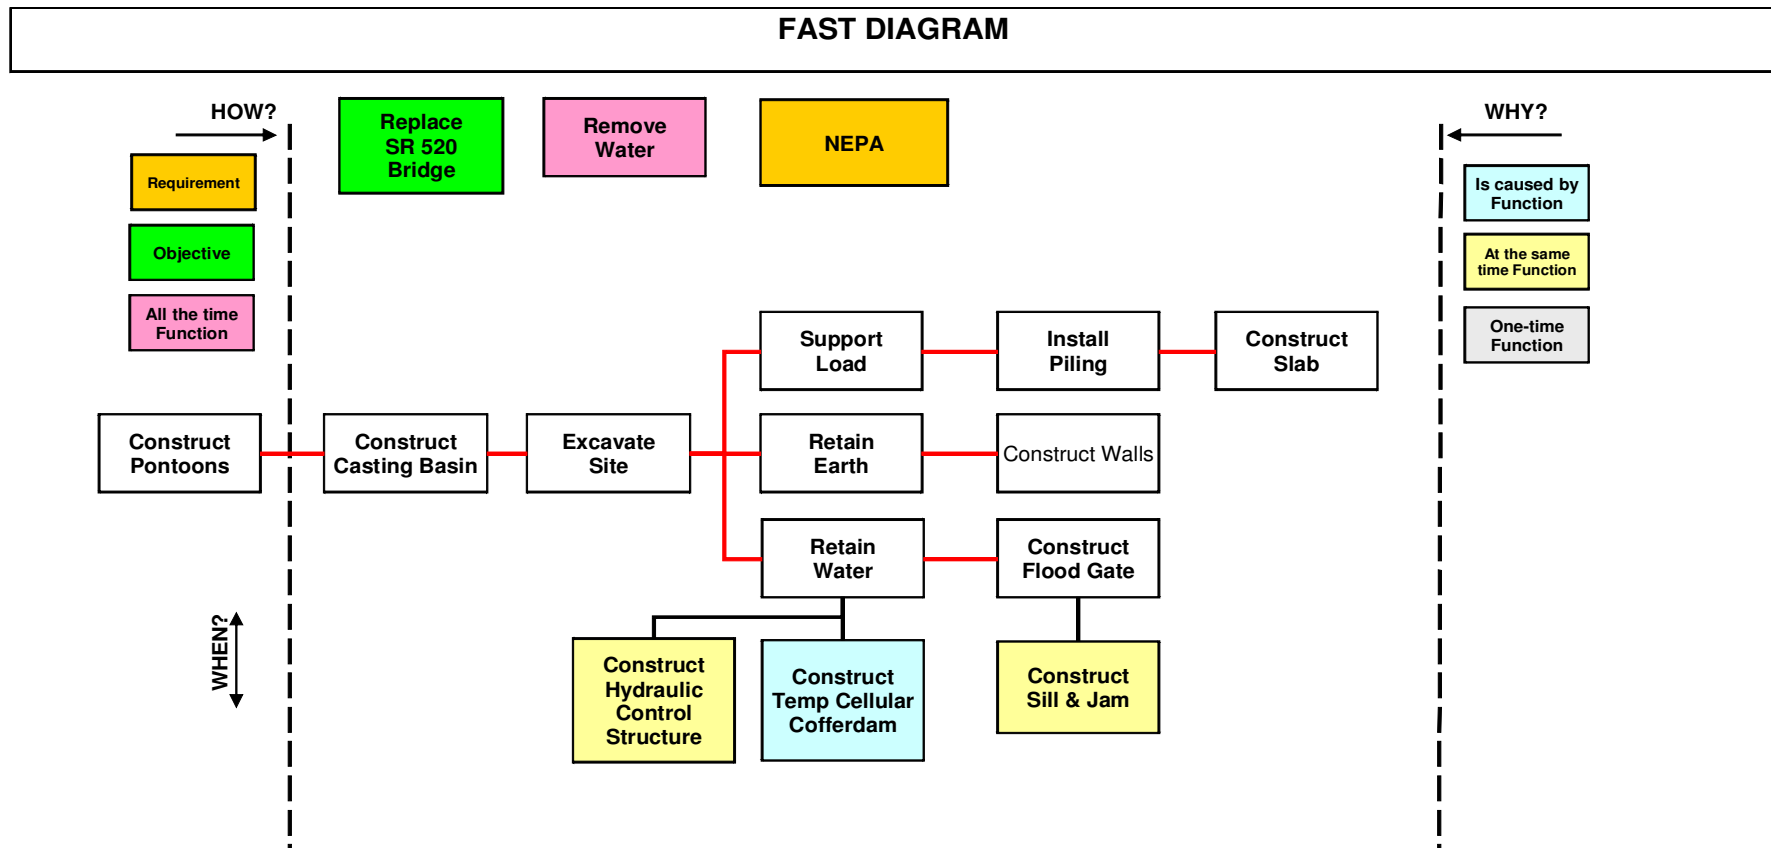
FAST DIAGRAM

HOW?

Requirement

Objective

All the time Function

Replace SR 520 Bridge

Remove Water

NEPA

WHY?

Is caused by Function

At the same time Function

One-time Function

Support Load

Install Piling

Construct Slab

Construct Pontoons

Construct Casting Basin

Excavate Site

Retain Earth

Construct Walls

Retain Water

Construct Flood Gate

WHEN?

Construct Hydraulic Control Structure

Construct Temp Cellular Cofferdam

Construct Sill & Jam